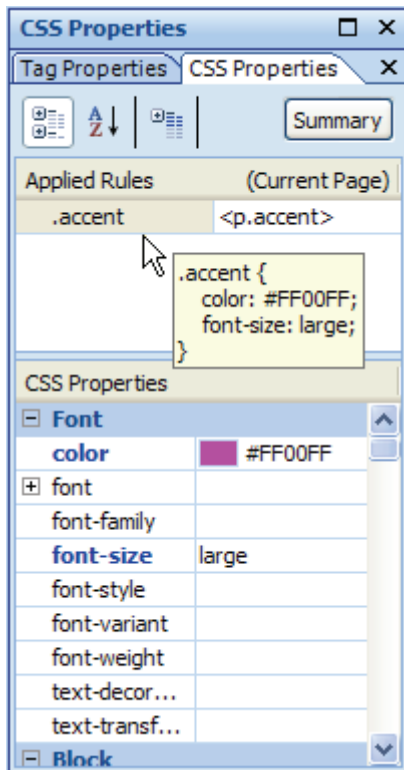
CSS Properties

Tag Properties | CSS Properties

Summary

Applied Rules (Current Page)

| .accent | <p.accent> |
|---|---|

.accent {
color: #FF00FF;
font-size: large;
}

CSS Properties

| ⊟ Font | |
|---|---|
| color | #FF00FF |
| ⊞ font | |
| font-family | |
| font-size | large |
| font-style | |
| font-variant | |
| font-weight | |
| text-decor... | |
| text-transf... | |
| ⊟ Block | |